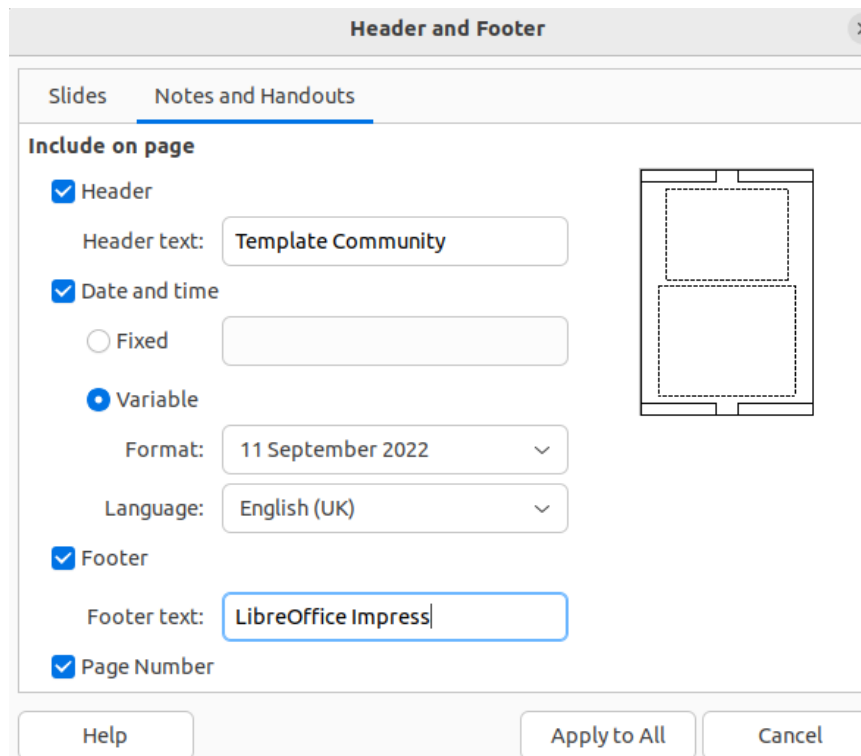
Header and Footer

Slides

Notes and Handouts

Include on page

Header

Header text: Template Community

Date and time

Fixed

Variable

Format: 11 September 2022

Language: English (UK)

Footer

Footer text: LibreOffice Impress

Page Number

Help

Apply to All

Cancel